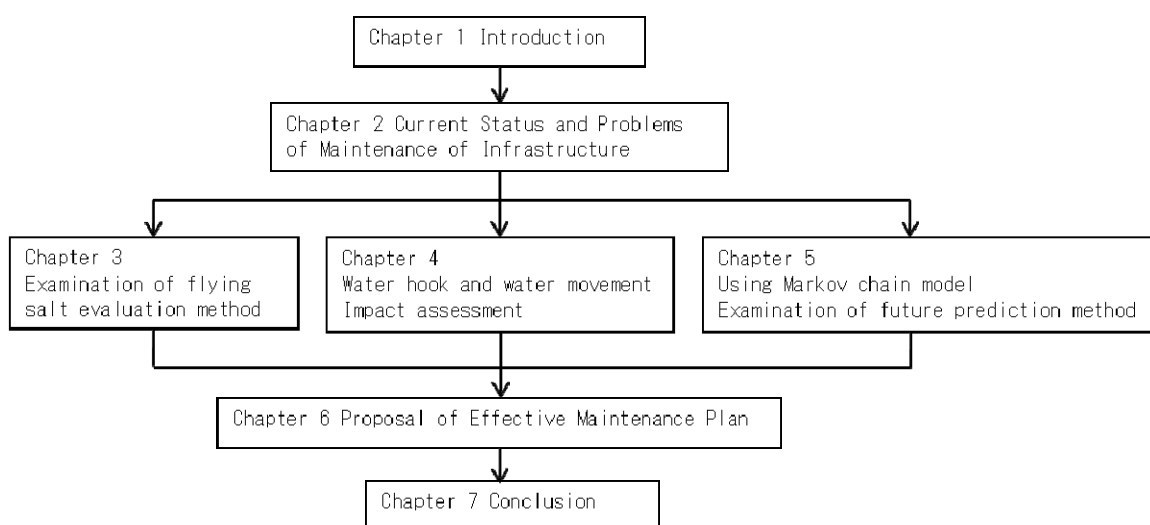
Chapter 1 Introduction

Chapter 2 Current Status and Problems of Maintenance of Infrastructure

Chapter 3
Examination of flying salt evaluation method

Chapter 4
Water hook and water movement
Impact assessment

Chapter 5
Using Markov chain model
Examination of future prediction method

Chapter 6 Proposal of Effective Maintenance Plan

Chapter 7 Conclusion